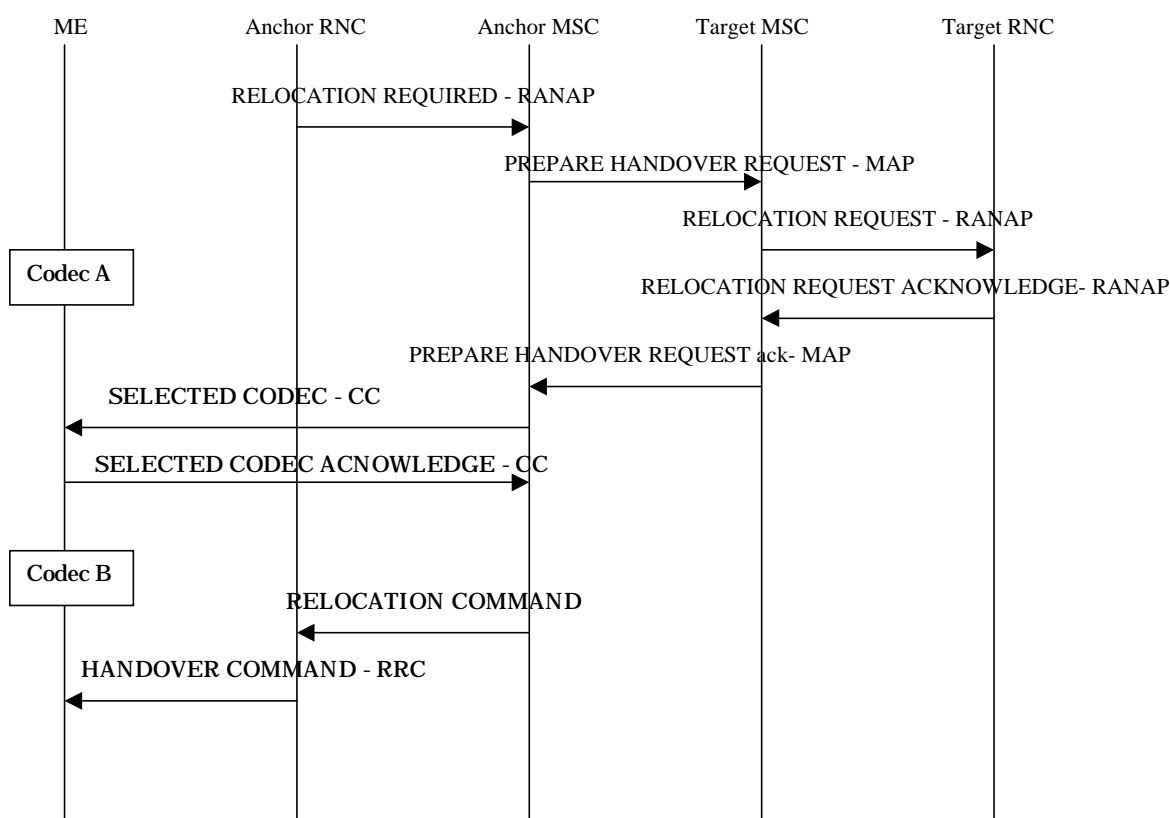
ME
Anchor RNC
Anchor MSC
Target MSC
Target RNC

RELOCATION REQUIRED - RANAP

PREPARE HANDOVER REQUEST - MAP

RELOCATION REQUEST - RANAP

Codec A

RELOCATION REQUEST ACKNOWLEDGE- RANAP

PREPARE HANDOVER REQUEST ack- MAP

SELECTED CODEC - CC

SELECTED CODEC ACNOWLEDGE - CC

Codec B

RELOCATION COMMAND

HANDOVER COMMAND - RRC